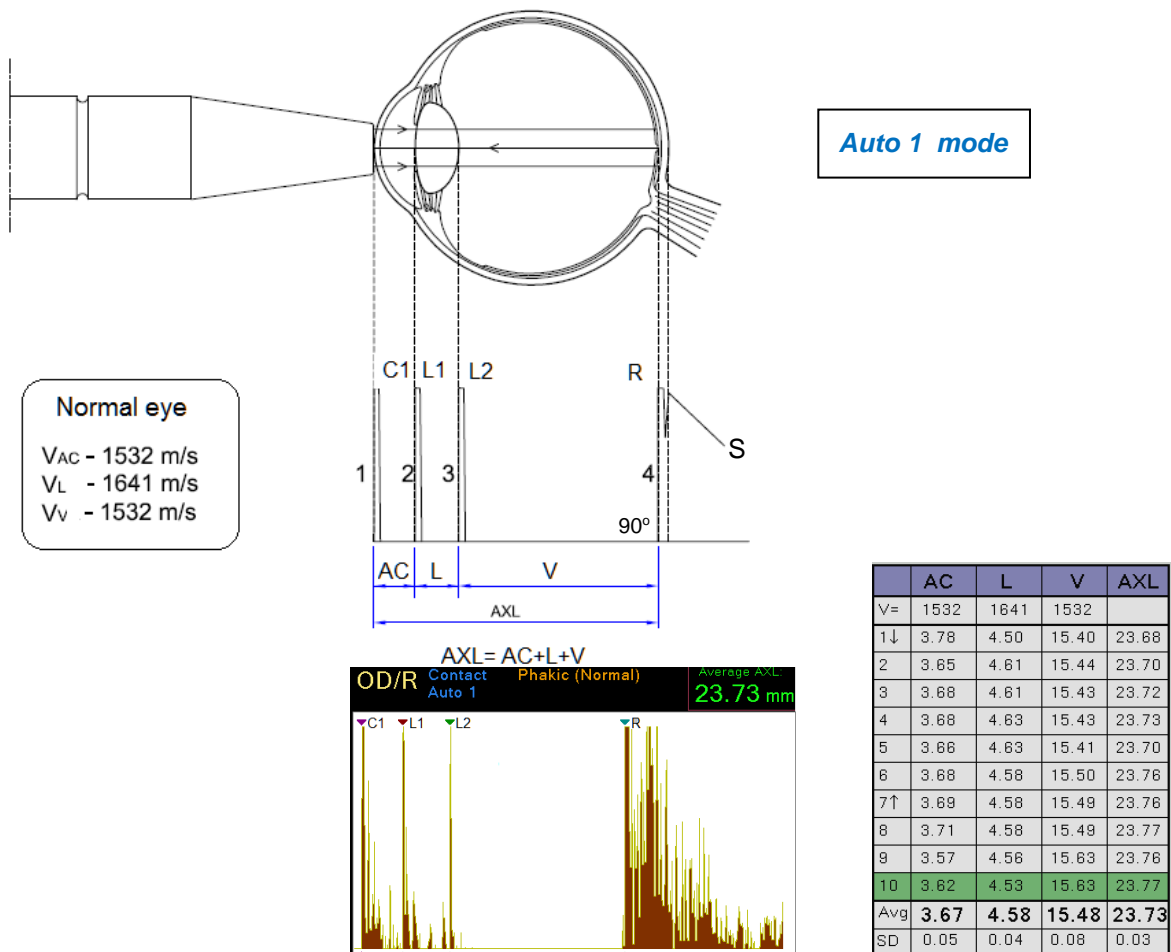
Auto 1 mode

Normal eye

$V_{AC}$ - 1532 m/s
$V_{L}$ - 1641 m/s
$V_{V}$ - 1532 m/s

C1 L1 L2 R

S

1 2 3 4

90º

AC L V

AXL

AXL= AC+L+V

OD/R Contact Auto 1 Phakic (Normal) Average AXL: 23.73 mm

C1 L1 L2 R

| | AC | L | V | AXL |
|---|---|---|---|---|
| V= | 1532 | 1641 | 1532 | |
| 1↓ | 3.78 | 4.50 | 15.40 | 23.68 |
| 2 | 3.65 | 4.61 | 15.44 | 23.70 |
| 3 | 3.68 | 4.61 | 15.43 | 23.72 |
| 4 | 3.68 | 4.63 | 15.43 | 23.73 |
| 5 | 3.66 | 4.63 | 15.41 | 23.70 |
| 6 | 3.68 | 4.58 | 15.50 | 23.76 |
| 7↑ | 3.69 | 4.58 | 15.49 | 23.76 |
| 8 | 3.71 | 4.58 | 15.49 | 23.77 |
| 9 | 3.57 | 4.56 | 15.63 | 23.76 |
| 10 | 3.62 | 4.53 | 15.63 | 23.77 |
| Avg | 3.67 | 4.58 | 15.48 | 23.73 |
| SD | 0.05 | 0.04 | 0.08 | 0.03 |